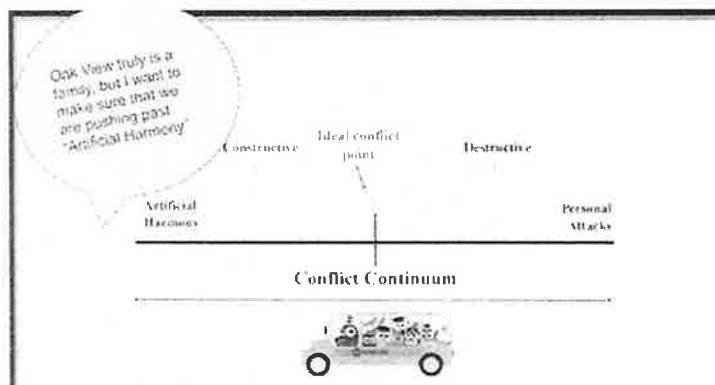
Oak View truly is a family, but I want to make sure that we are pushing past "Artificial Harmony"

Constructive

Ideal conflict point

Destructive

Artificial Harmony

Personal Attacks

Conflict Continuum